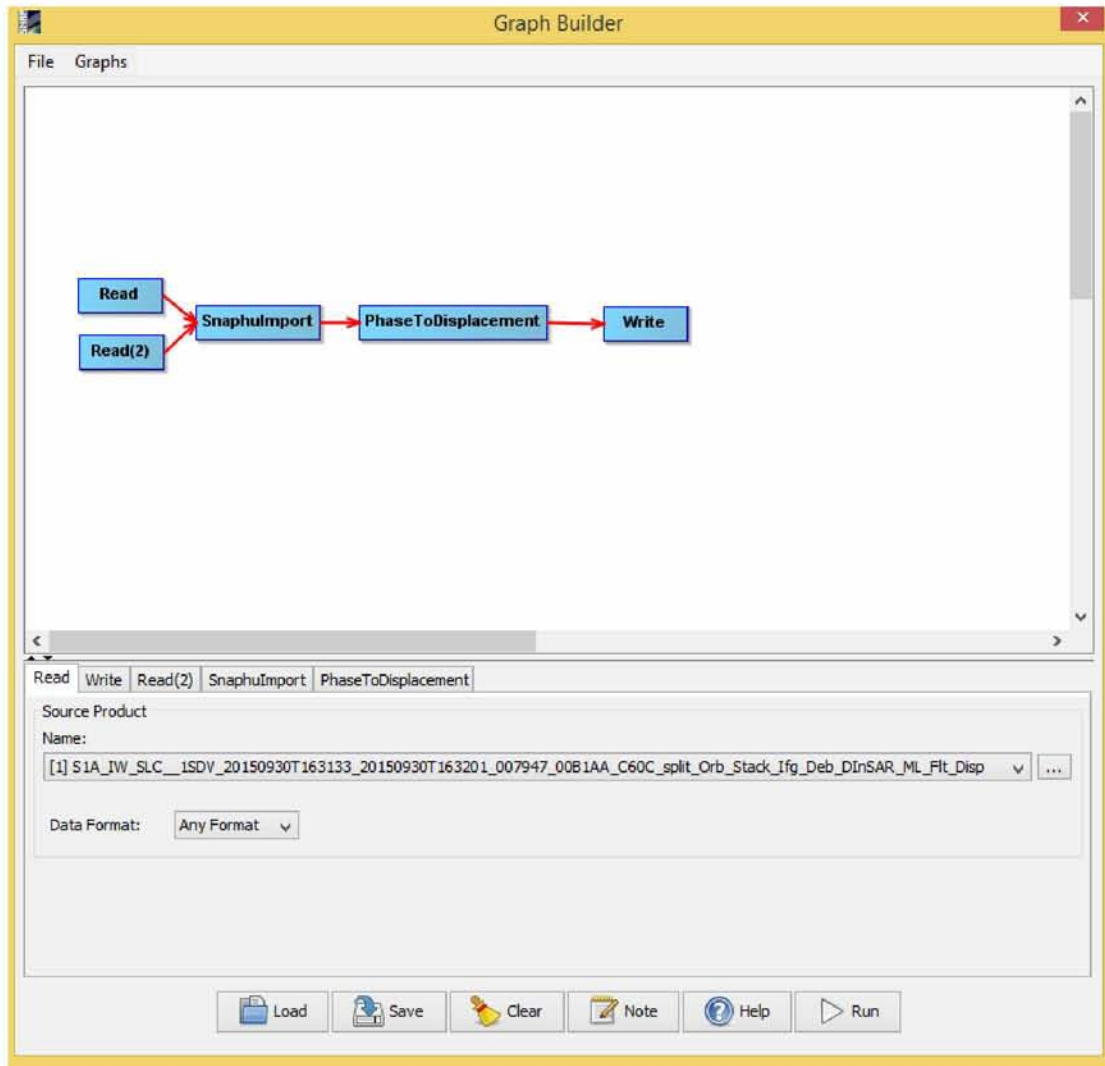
Graph Builder

File Graphs

Read

Read(2)

SnaphuImport

PhaseToDisplacement

Write

Read | Write | Read(2) | SnaphuImport | PhaseToDisplacement

Source Product

Name:

[1] S1A_IW_SLC__1SDV_20150930T163133_20150930T163201_007947_00B1AA_C60C_split_Orb_Stack_Ifg_Deb_DInSAR_ML_Flt_Disp

...

Data Format: Any Format

Load Save Clear Note Help Run